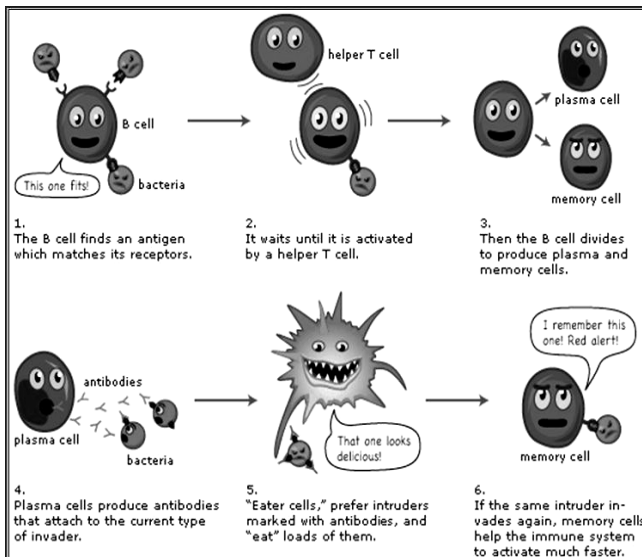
B cell

This one fits!

bacteria

1.
The B cell finds an antigen which matches its receptors.

helper T cell

2.
It waits until it is activated by a helper T cell.

plasma cell

memory cell

3.
Then the B cell divides to produce plasma and memory cells.

antibodies

plasma cell

bacteria

4.
Plasma cells produce antibodies that attach to the current type of invader.

That one looks delicious!

5.
"Eater cells," prefer intruders marked with antibodies, and "eat" loads of them.

I remember this one! Red alert!

memory cell

6.
If the same intruder invades again, memory cells help the immune system to activate much faster.